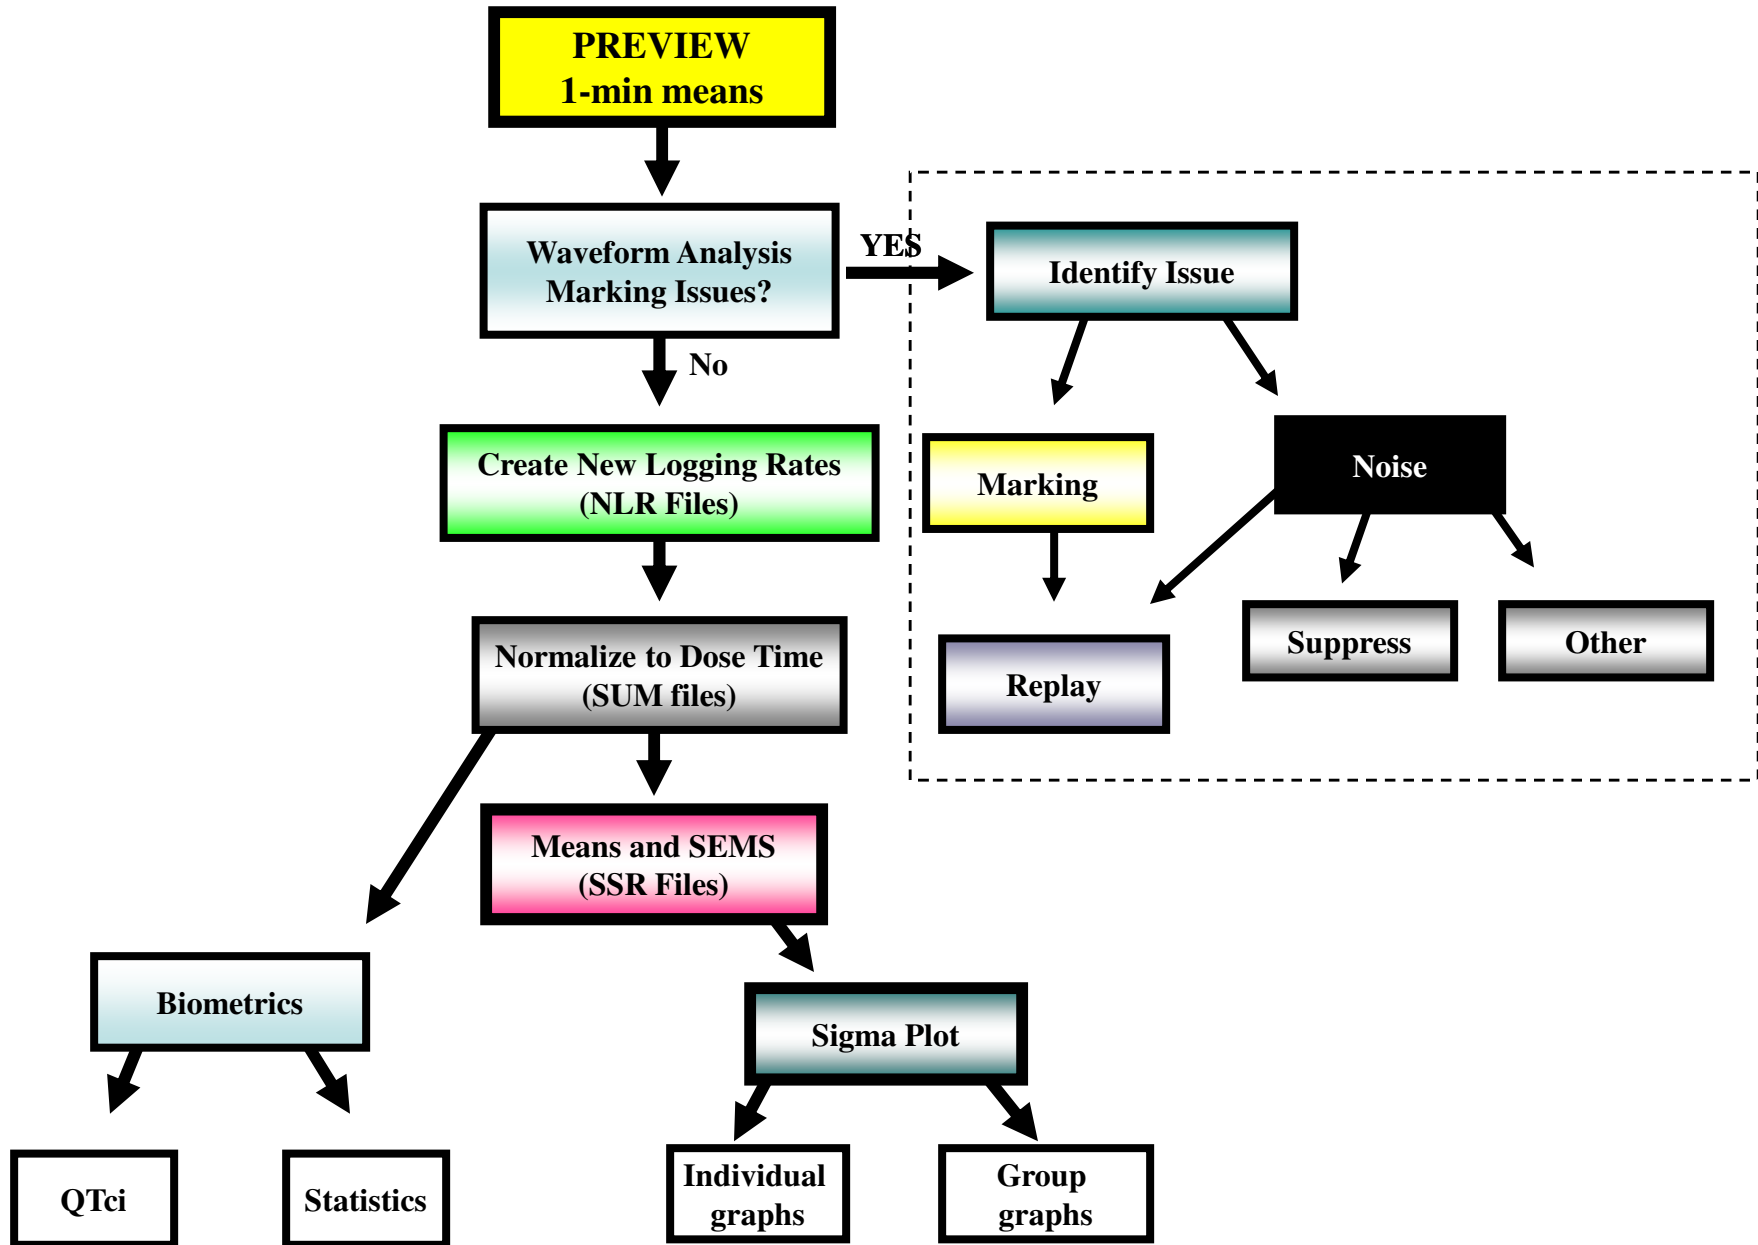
PREVIEW
1-min means

Waveform Analysis
Marking Issues?

YES

Identify Issue

No

Create New Logging Rates
(NLR Files)

Marking

Noise

Replay

Suppress

Other

Normalize to Dose Time
(SUM files)

Means and SEMS
(SSR Files)

Biometrics

Sigma Plot

QTci

Statistics

Individual graphs

Group graphs